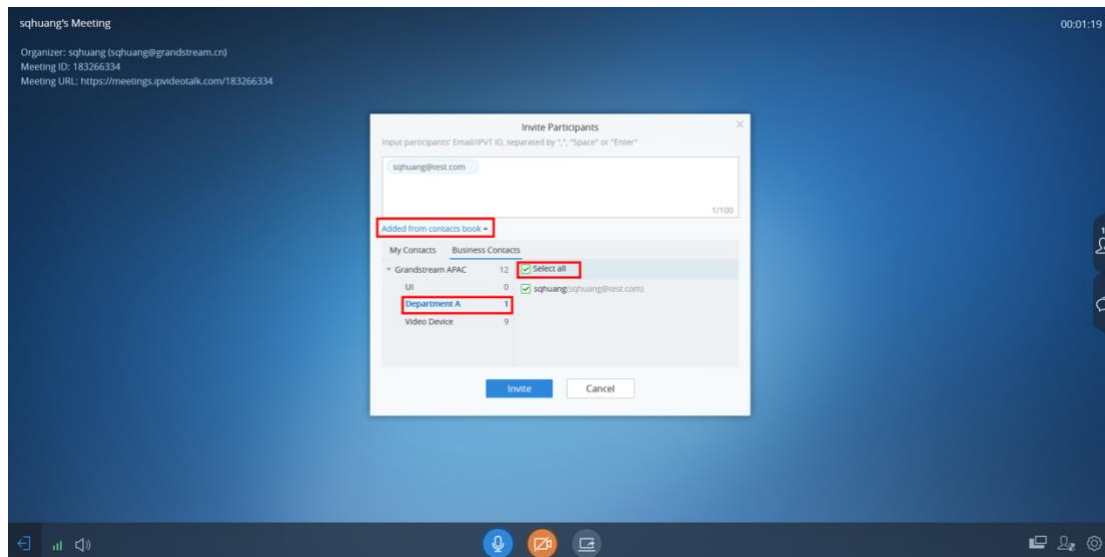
sqhuang's Meeting

00:01:19

Organizer: sqhuang (sqhuang@grandstream.cn)
Meeting ID: 183266334
Meeting URL: https://meetings.ipvideotalk.com/183266334

Invite Participants

Input participants' Email/IPVT ID, separated by ",", "Space" or "Enter"

sqhuang@test.com

1/100

Added from contacts book

My Contacts Business Contacts

Grandstream APAC 12

UI 0

Department A 1

Video Device 9

Select all

sqhuang(sqhuang@test.com)

Invite

Cancel